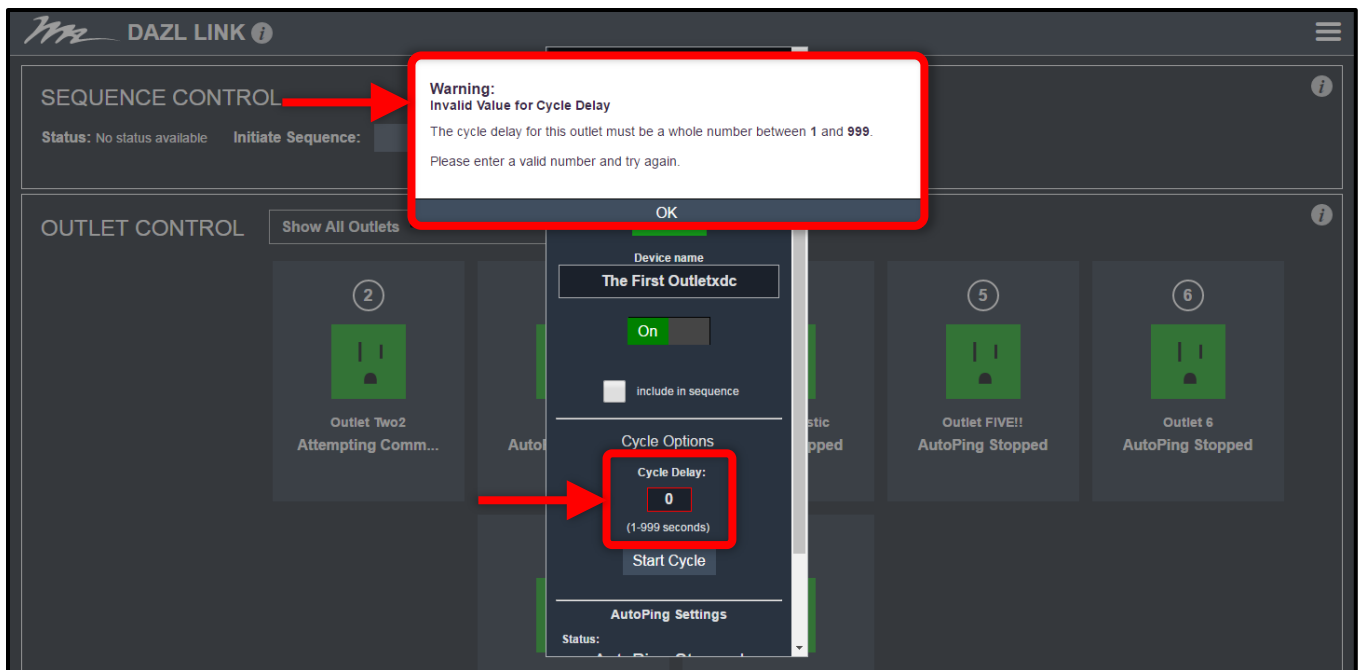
DAZL LINK

SEQUENCE CONTROL

Status: No status available Initiate Sequence:

Warning:
Invalid Value for Cycle Delay

The cycle delay for this outlet must be a whole number between 1 and 999.

Please enter a valid number and try again.

OK

OUTLET CONTROL Show All Outlets

Device name
The First Outletxdc

On

include in sequence

Cycle Options
Cycle Delay:
0
(1-999 seconds)
Start Cycle

AutoPing Settings
Status:

2
Outlet Two2
Attempting Comm...

Autol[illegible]

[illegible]stic
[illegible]pped

5
Outlet FIVE!!
AutoPing Stopped

6
Outlet 6
AutoPing Stopped